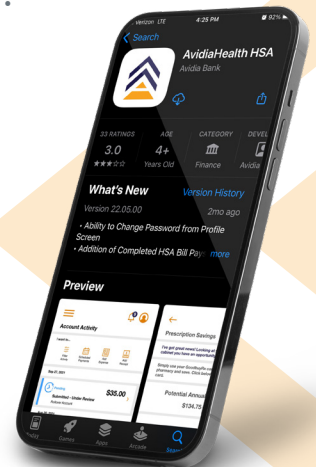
verizon LTE 4:25 PM 91%

Search

AvidiaHealth HSA
Avidia Bank

33 RATINGS
3.0
★★★☆☆

AGE
4+
Years Old

CATEGORY
Finance

DEVEL
Avidia

What's New
Version History

Version 22.05.00
2mo ago

• Ability to Change Password from Profile Screen
• Addition of Completed HSA Bill Pay more

Preview

Account Activity

Sep 27, 2021
Pending
Submitted - Under Review
$35.00

Prescription Savings

Potential Annual
$134.75

Today
Games
Apps
Arcade
Search